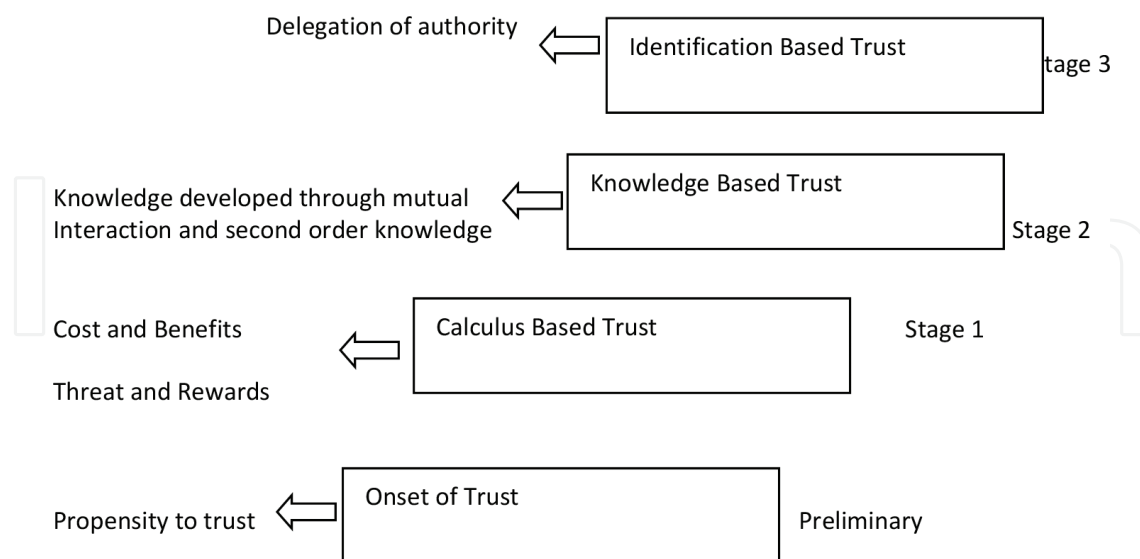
Delegation of authority

Identification Based Trust

tage 3

Knowledge developed through mutual Interaction and second order knowledge

Knowledge Based Trust

Stage 2

Cost and Benefits

Threat and Rewards

Calculus Based Trust

Stage 1

Propensity to trust

Onset of Trust

Preliminary